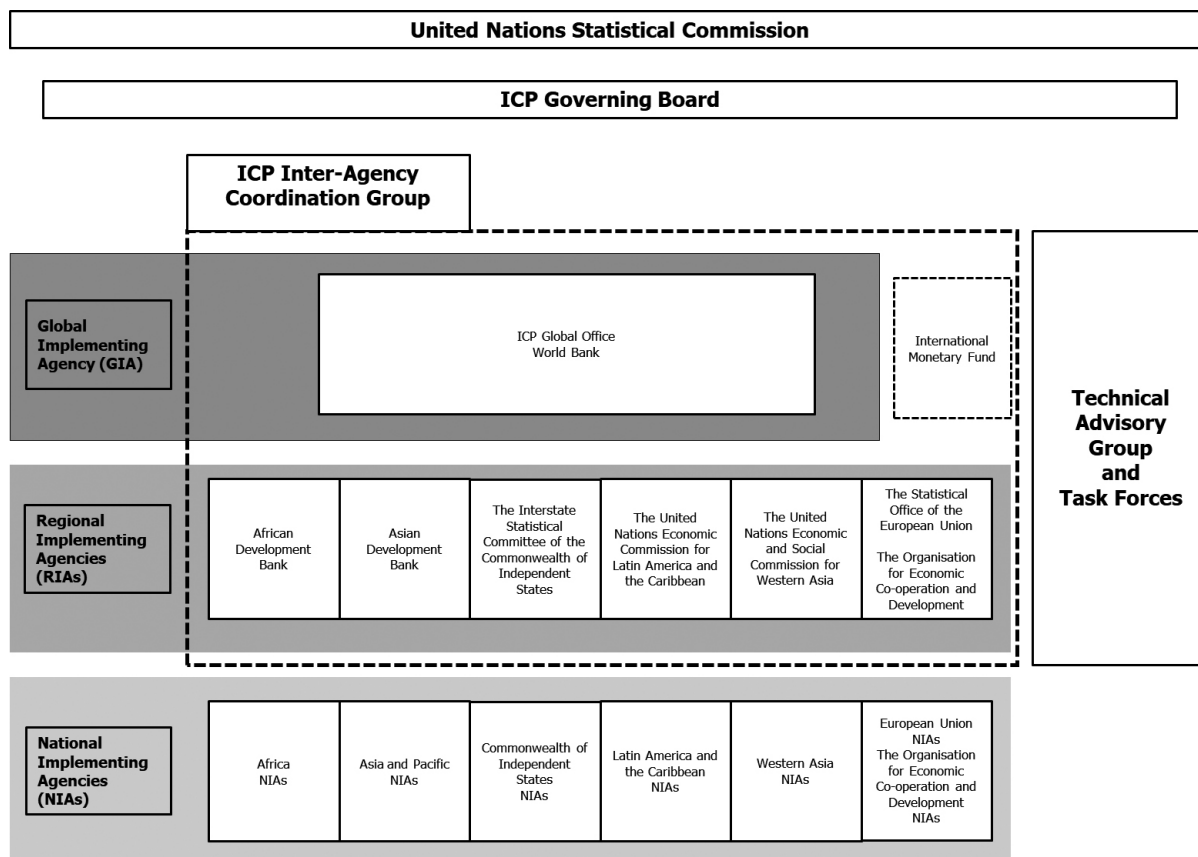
United Nations Statistical Commission

ICP Governing Board

ICP Inter-Agency Coordination Group

Global Implementing Agency (GIA)

ICP Global Office
World Bank

International Monetary Fund

Technical Advisory Group and Task Forces

Regional Implementing Agencies (RIAs)

African Development Bank

Asian Development Bank

The Interstate Statistical Committee of the Commonwealth of Independent States

The United Nations Economic Commission for Latin America and the Caribbean

The United Nations Economic and Social Commission for Western Asia

The Statistical Office of the European Union

The Organisation for Economic Co-operation and Development

National Implementing Agencies (NIAs)

Africa NIAs

Asia and Pacific NIAs

Commonwealth of Independent States NIAs

Latin America and the Caribbean NIAs

Western Asia NIAs

European Union NIAs
The Organisation for Economic Co-operation and Development NIAs